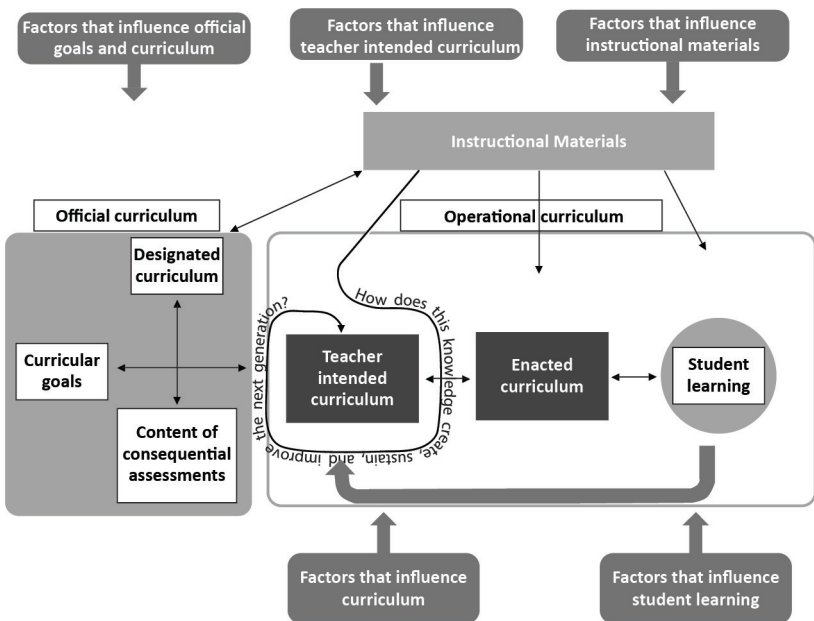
Factors that influence official goals and curriculum

Factors that influence teacher intended curriculum

Factors that influence instructional materials

Instructional Materials

Official curriculum

Operational curriculum

Designated curriculum

Curricular goals

Content of consequential assessments

How does this knowledge create, sustain, and improve the next generation?

Teacher intended curriculum

Enacted curriculum

Student learning

Factors that influence curriculum

Factors that influence student learning